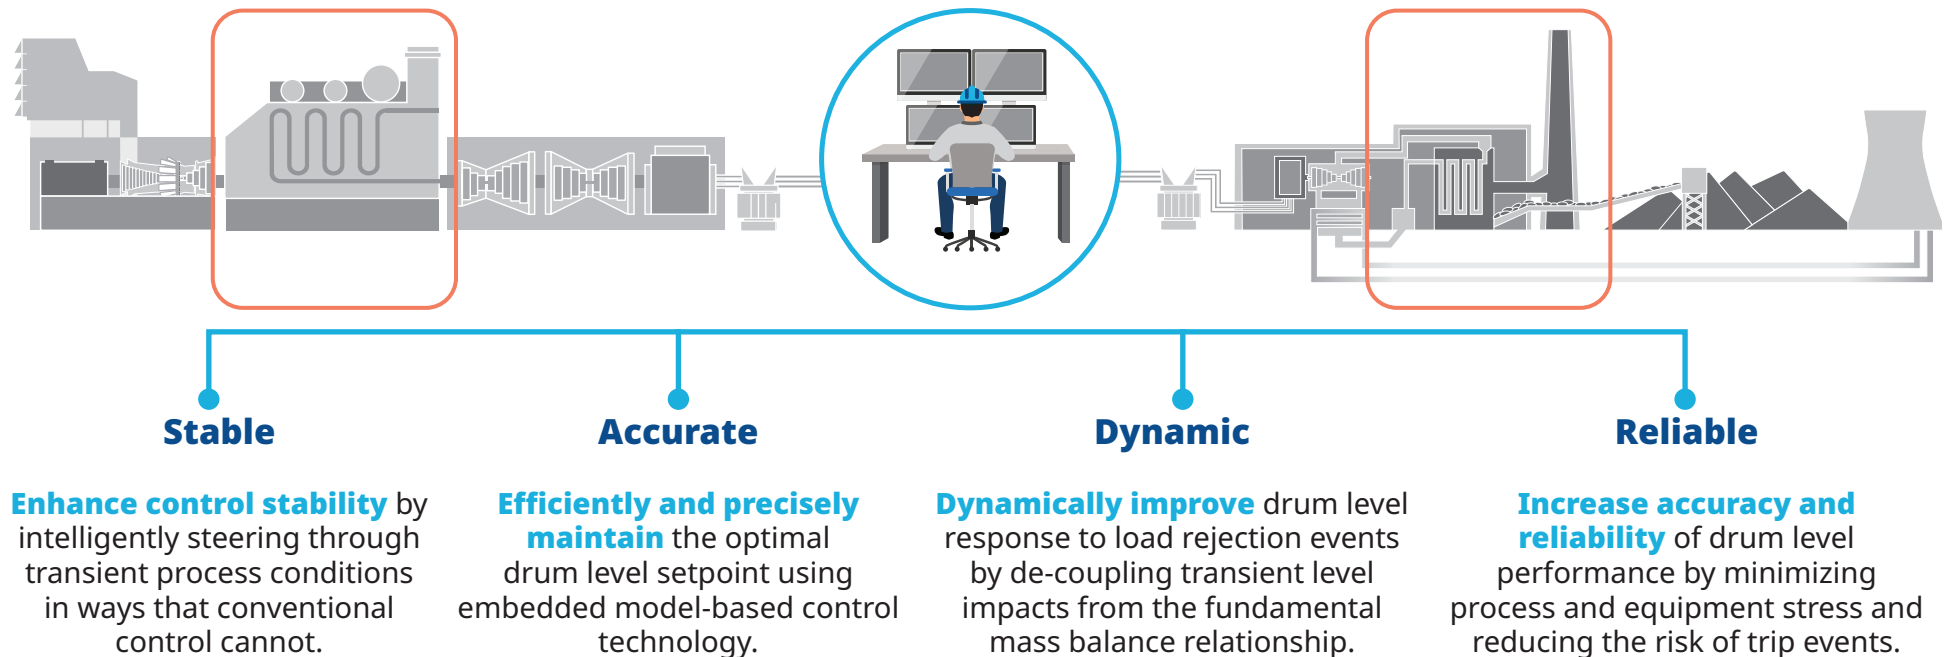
Stable

Enhance control stability by intelligently steering through transient process conditions in ways that conventional control cannot.

Accurate

Efficiently and precisely maintain the optimal drum level setpoint using embedded model-based control technology.

Dynamic

Dynamically improve drum level response to load rejection events by de-coupling transient level impacts from the fundamental mass balance relationship.

Reliable

Increase accuracy and reliability of drum level performance by minimizing process and equipment stress and reducing the risk of trip events.